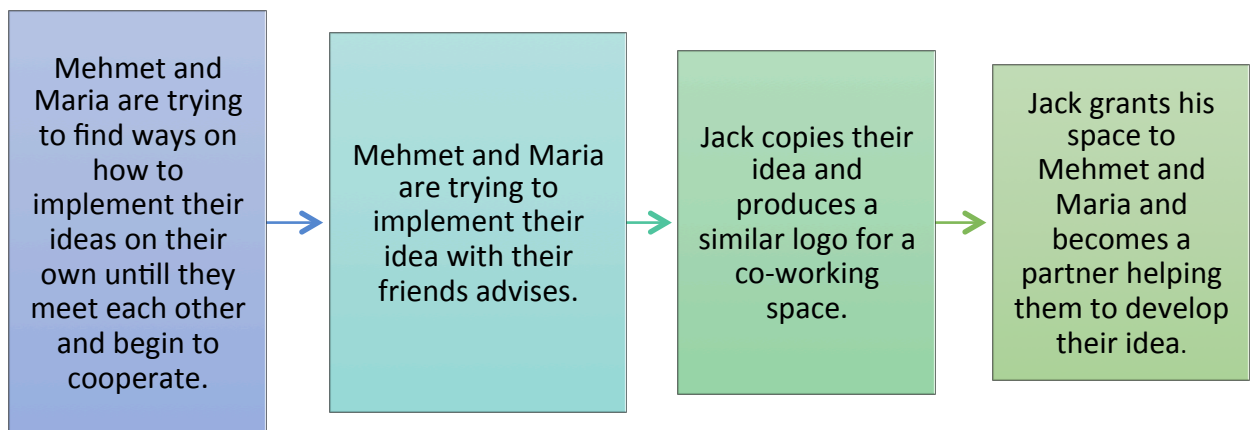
Mehmet and Maria are trying to find ways on how to implement their ideas on their own untill they meet each other and begin to cooperate.

Mehmet and Maria are trying to implement their idea with their friends advises.

Jack copies their idea and produces a similar logo for a co-working space.

Jack grants his space to Mehmet and Maria and becomes a partner helping them to develop their idea.